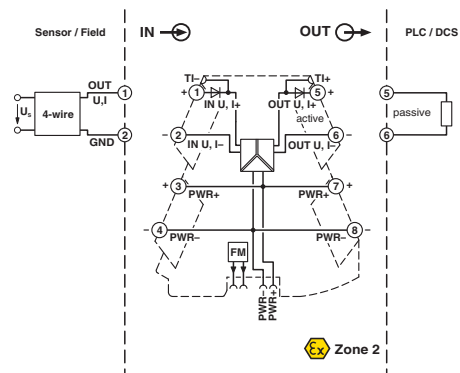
Sensor / Field

IN

OUT

PLC / DCS

$U_s$

4-wire

OUT U,I

1

GND

2

TI–

+ 1

IN U, I+

5 +

TI+

OUT U, I+

active

2

IN U, I–

6

OUT U, I–

+ 3

PWR+

7 +

PWR+

4

PWR–

8

PWR–

FM

PWR–
PWR+

5

passive

6

Zone 2